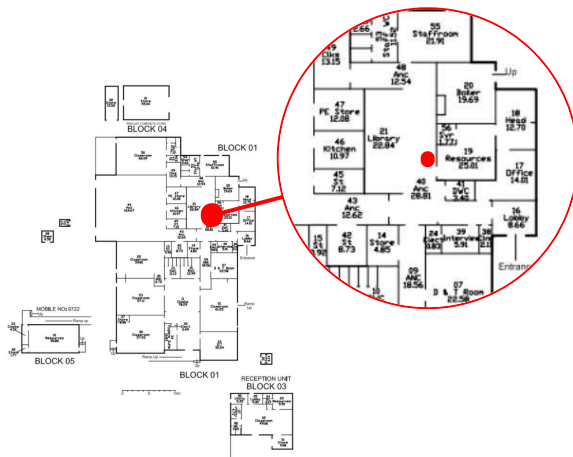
BLOCK 04
BLOCK 01
Entrance
MOBILE NO. 9722
Ramp Up
BLOCK 05
Ramp Up
BLOCK 01
RECEPTION UNIT
BLOCK 03

55 Staffroom 21.91
66
Clks 13.15
48 Anc 12.54
Up
47 PE Store 12.08
21 Library 22.84
20 Boiler 19.69
18 Head 12.70
46 Kitchen 10.97
56 Cvr 1.77
19 Resources 25.01
17 Office 14.01
45 Str 7.12
40 Anc 26.81
41 DVC 3.45
43 Anc 12.62
16 Lobby 8.66
15 St 3.92
42 St 8.73
14 Store 4.85
24 Sec 3.83
Interview 5.91
38
09 ANC 18.56
07 D & T Room 22.58
Entrance